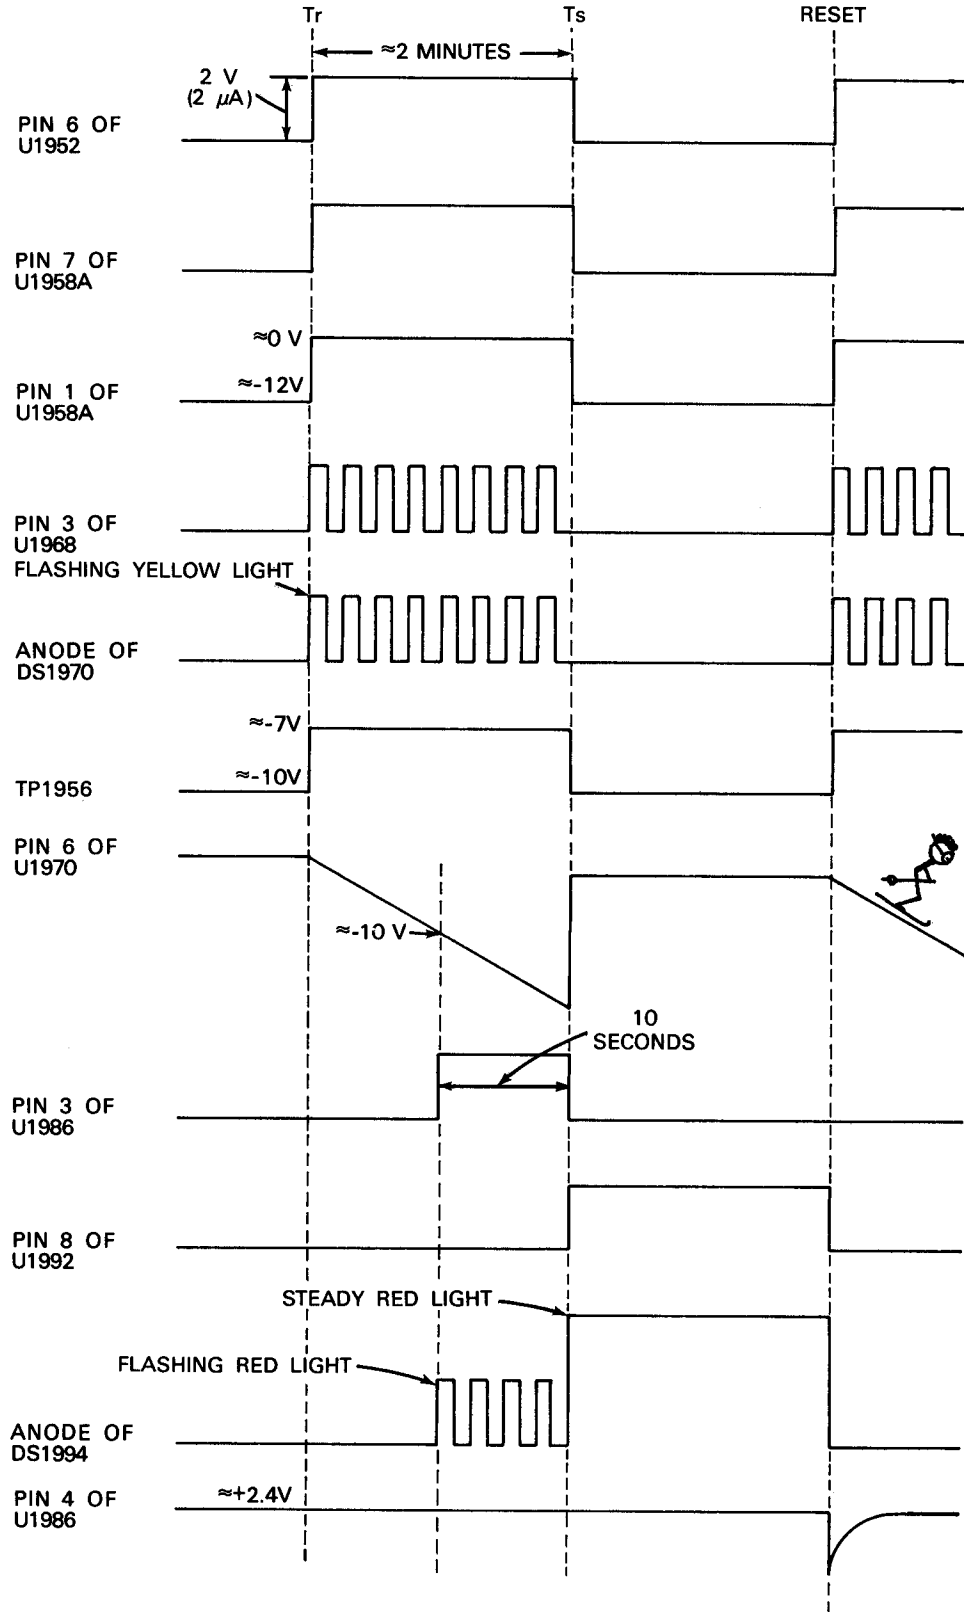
Tr

Ts

RESET

≈2 MINUTES

2 V
(2 μA)

PIN 6 OF
U1952

PIN 7 OF
U1958A

≈0 V

≈-12V

PIN 1 OF
U1958A

PIN 3 OF
U1968

FLASHING YELLOW LIGHT

ANODE OF
DS1970

≈-7V

≈-10V

TP1956

PIN 6 OF
U1970

≈-10 V

10
SECONDS

PIN 3 OF
U1986

PIN 8 OF
U1992

STEADY RED LIGHT

FLASHING RED LIGHT

ANODE OF
DS1994

PIN 4 OF
U1986

≈+2.4V